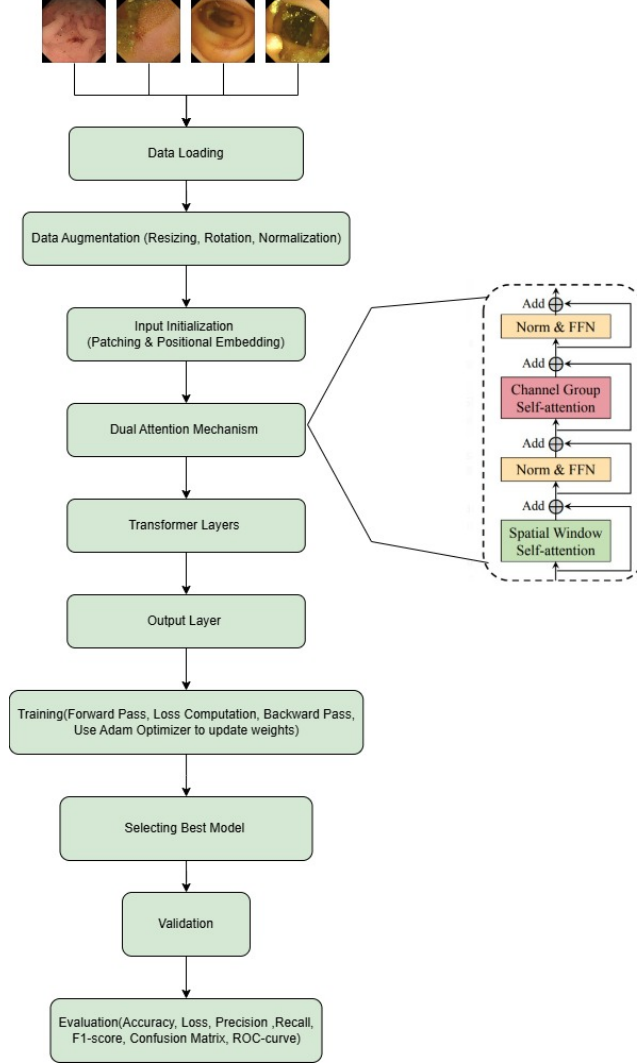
Data Loading

Data Augmentation (Resizing, Rotation, Normalization)

Input Initialization
(Patching & Positional Embedding)

Dual Attention Mechanism

Transformer Layers

Output Layer

Training(Forward Pass, Loss Computation, Backward Pass, Use Adam Optimizer to update weights)

Selecting Best Model

Validation

Evaluation(Accuracy, Loss, Precision ,Recall, F1-score, Confusion Matrix, ROC-curve)

Add

Norm & FFN

Add

Channel Group Self-attention

Add

Norm & FFN

Add

Spatial Window Self-attention